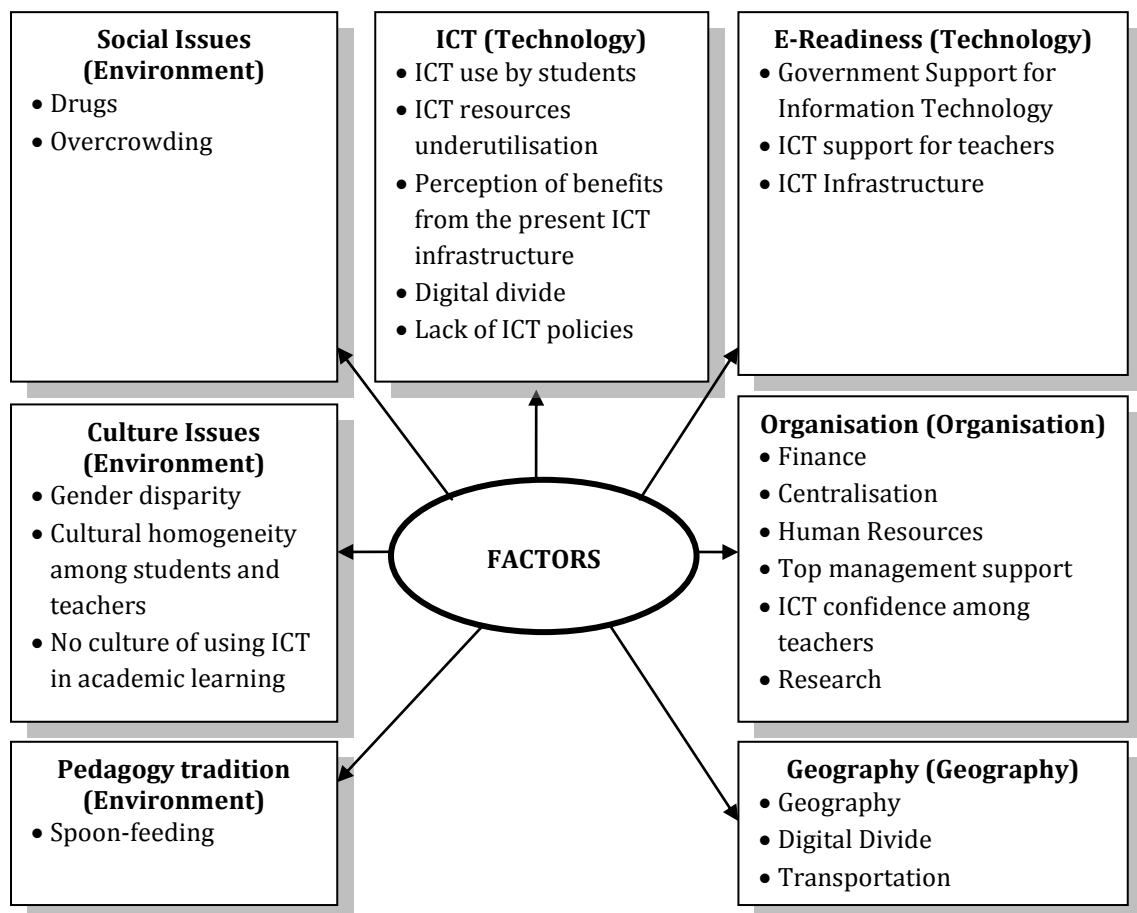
**Social Issues (Environment)**
- Drugs
- Overcrowding

**ICT (Technology)**
- ICT use by students
- ICT resources underutilisation
- Perception of benefits from the present ICT infrastructure
- Digital divide
- Lack of ICT policies

**E-Readiness (Technology)**
- Government Support for Information Technology
- ICT support for teachers
- ICT Infrastructure

**Culture Issues (Environment)**
- Gender disparity
- Cultural homogeneity among students and teachers
- No culture of using ICT in academic learning

**FACTORS**

**Organisation (Organisation)**
- Finance
- Centralisation
- Human Resources
- Top management support
- ICT confidence among teachers
- Research

**Pedagogy tradition (Environment)**
- Spoon-feeding

**Geography (Geography)**
- Geography
- Digital Divide
- Transportation